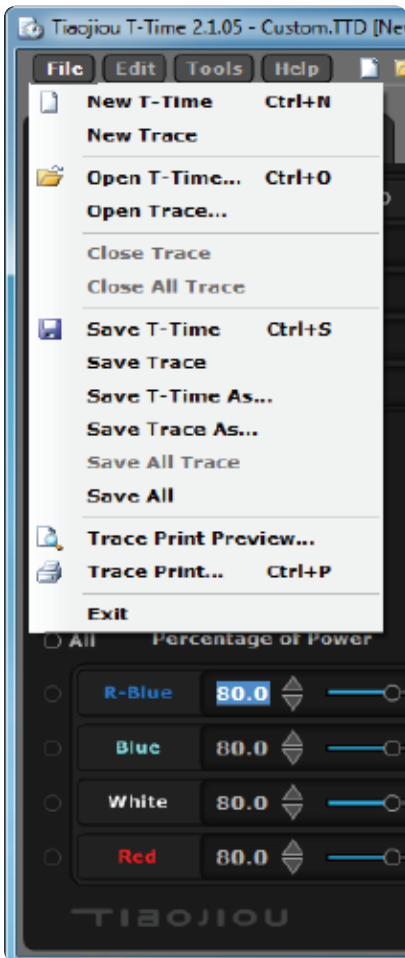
Tiaojiou T-Time 2.1.05 - Custom.TTD [Ne

File Edit Tools Help

New T-Time Ctrl+N
New Trace

Open T-Time... Ctrl+O
Open Trace...

Close Trace
Close All Trace

Save T-Time Ctrl+S
Save Trace
Save T-Time As...
Save Trace As...
Save All Trace
Save All

Trace Print Preview...
Trace Print... Ctrl+P

Exit

All Percentage of Power

R-Blue 80.0
Blue 80.0
White 80.0
Red 80.0

TIAOJIOU